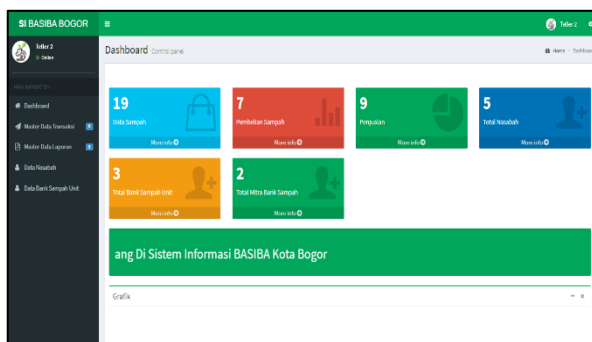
SI BASIBA BOGOR
≡
Teller 2
Teller 2
Online
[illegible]
Dashboard
Master Data Transaksi
Master Data Laporan
Data Nasabah
Data Bank Sampah Unit
Dashboard Control panel
Home > Dashboard
19
Data Sampah
More info
7
Pembelian Sampah
More info
9
Penjualan
More info
5
Total Nasabah
More info
3
Total Bank Sampah Unit
More info
2
Total Mitra Bank Sampah
More info
ang Di Sistem Informasi BASIBA Kota Bogor
Grafik
− ×